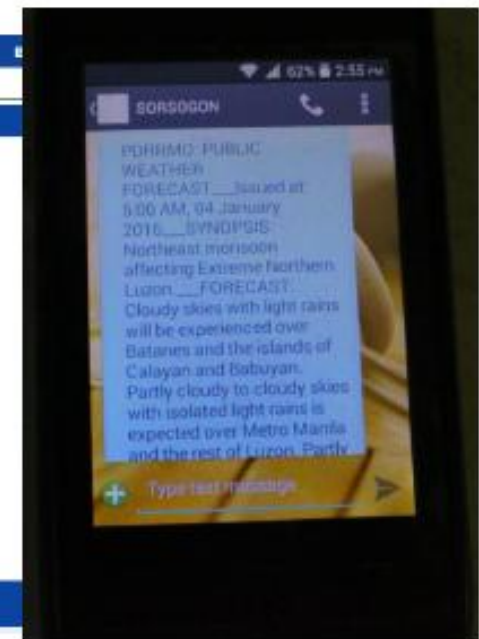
62% 2:55 PM

SORSOGON

PDRRMO: PUBLIC WEATHER FORECAST___Issued at 5:00 AM, 04 January 2015___SYNOPSIS: Northeast monsoon affecting Extreme Northern Luzon.___FORECAST: Cloudy skies with light rains will be experienced over Batanes and the islands of Calayan and Babuyan. Partly cloudy to cloudy skies with isolated light rains is expected over Metro Manila and the rest of Luzon. Partly

Type text message